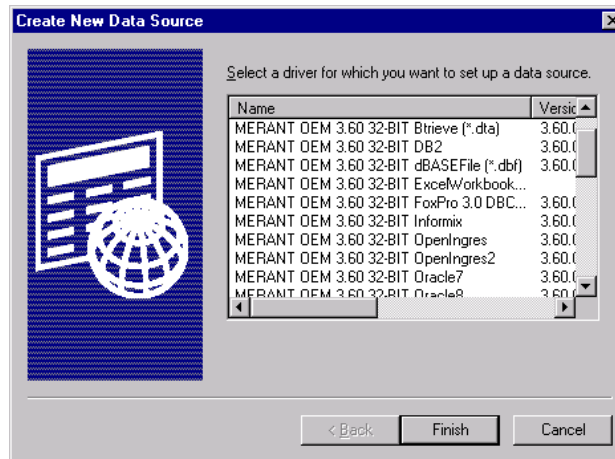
Create New Data Source

Select a driver for which you want to set up a data source.

| Name | Versic |
|---|---|
| MERANT OEM 3.60 32-BIT Btrieve (*.dta) | 3.60.( |
| MERANT OEM 3.60 32-BIT DB2 | 3.60.( |
| MERANT OEM 3.60 32-BIT dBASEFile (*.dbf) | 3.60.( |
| MERANT OEM 3.60 32-BIT ExcelWorkbook... | |
| MERANT OEM 3.60 32-BIT FoxPro 3.0 DBC... | 3.60.( |
| MERANT OEM 3.60 32-BIT Informix | 3.60.( |
| MERANT OEM 3.60 32-BIT OpenIngres | 3.60.( |
| MERANT OEM 3.60 32-BIT OpenIngres2 | 3.60.( |
| MERANT OEM 3.60 32-BIT Oracle7 | 3.60.( |
| MERANT OEM 3.60 32-BIT Oracle8 | 3.60.( |

< Back
Finish
Cancel